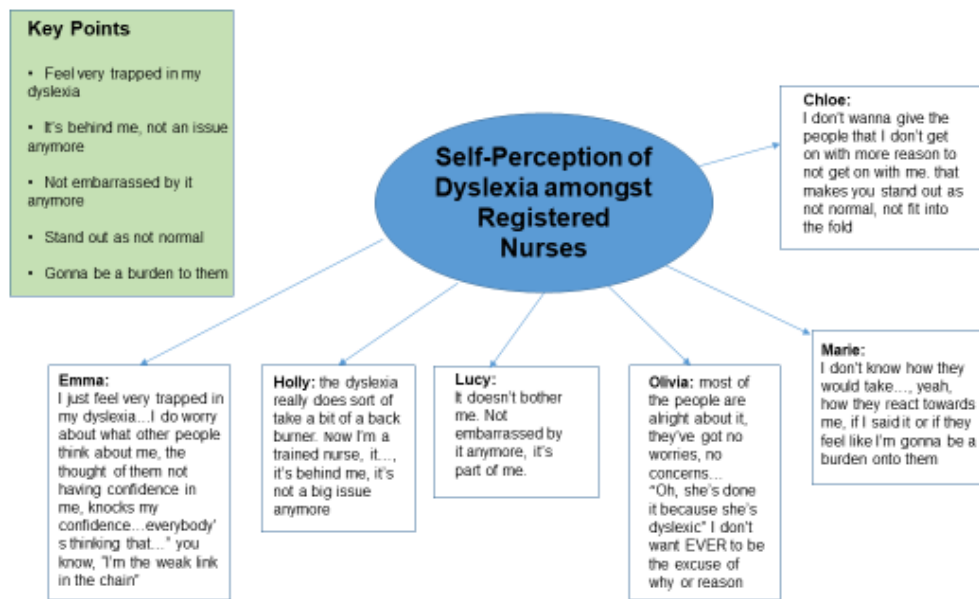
Key Points

• Feel very trapped in my dyslexia

• It's behind me, not an issue anymore

• Not embarrassed by it anymore

• Stand out as not normal

• Gonna be a burden to them

Self-Perception of Dyslexia amongst Registered Nurses

Chloe: I don't wanna give the people that I don't get on with more reason to not get on with me. that makes you stand out as not normal, not fit into the fold

Emma: I just feel very trapped in my dyslexia…I do worry about what other people think about me, the thought of them not having confidence in me, knocks my confidence…everybody's thinking that…" you know, "I'm the weak link in the chain"

Holly: the dyslexia really does sort of take a bit of a back burner. Now I'm a trained nurse, it…, it's behind me, it's not a big issue anymore

Lucy: It doesn't bother me. Not embarrassed by it anymore, it's part of me.

Olivia: most of the people are alright about it, they've got no worries, no concerns... "Oh, she's done it because she's dyslexic" I don't want EVER to be the excuse of why or reason

Marie: I don't know how they would take…, yeah, how they react towards me, if I said it or if they feel like I'm gonna be a burden onto them